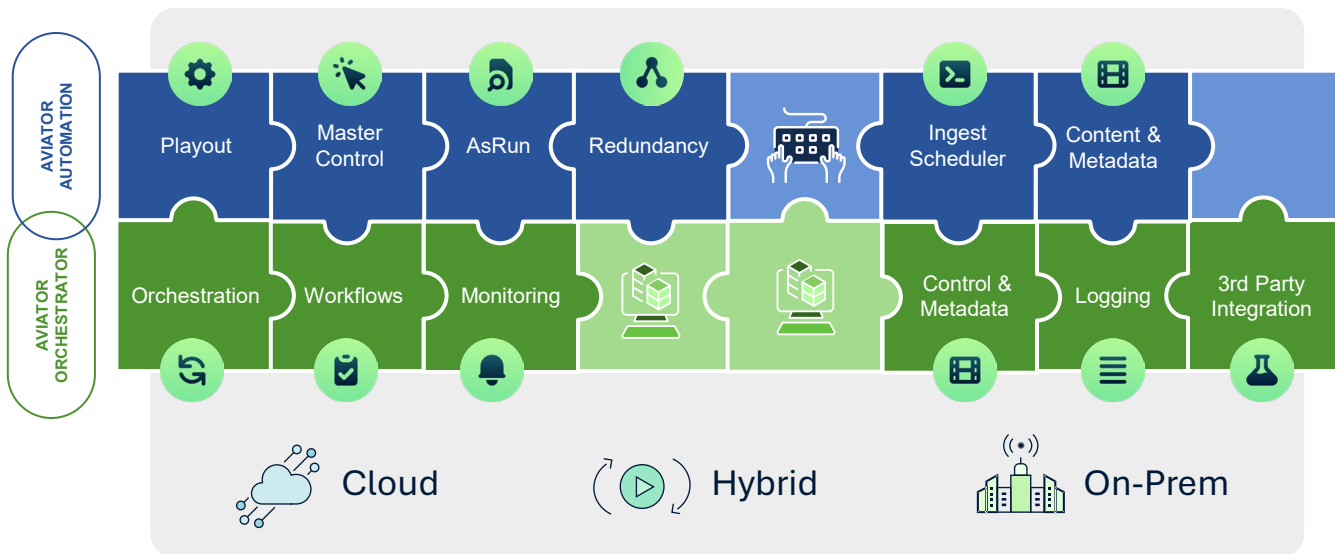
AVIATOR AUTOMATION

Playout

Master Control

AsRun

Redundancy

Ingest Scheduler

Content & Metadata

AVIATOR ORCHESTRATOR

Orchestration

Workflows

Monitoring

Control & Metadata

Logging

3rd Party Integration

Cloud

Hybrid

On-Prem